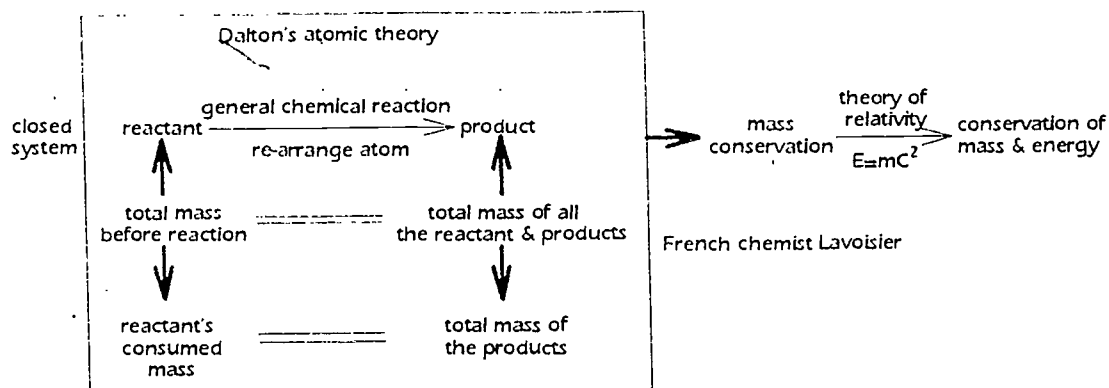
Dalton's atomic theory

closed system

reactant —general chemical reaction→ product
re-arrange atom

total mass before reaction = total mass of all the reactant & products

reactant's consumed mass = total mass of the products

French chemist Lavoisier

mass conservation —theory of relativity $E=mC^2$→ conservation of mass & energy